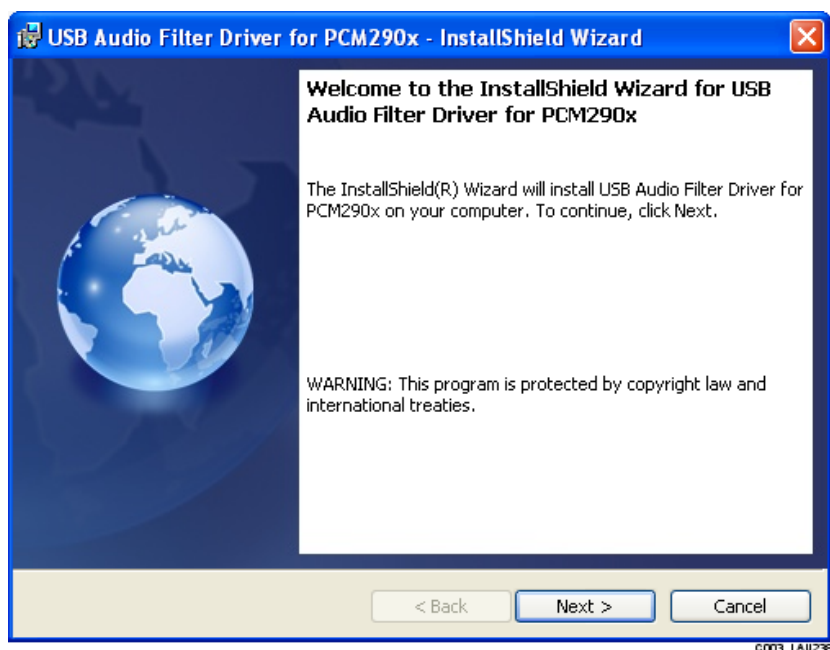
USB Audio Filter Driver for PCM290x - InstallShield Wizard

Welcome to the InstallShield Wizard for USB Audio Filter Driver for PCM290x

The InstallShield(R) Wizard will install USB Audio Filter Driver for PCM290x on your computer. To continue, click Next.

WARNING: This program is protected by copyright law and international treaties.

< Back
Next >
Cancel

G003_LAU238